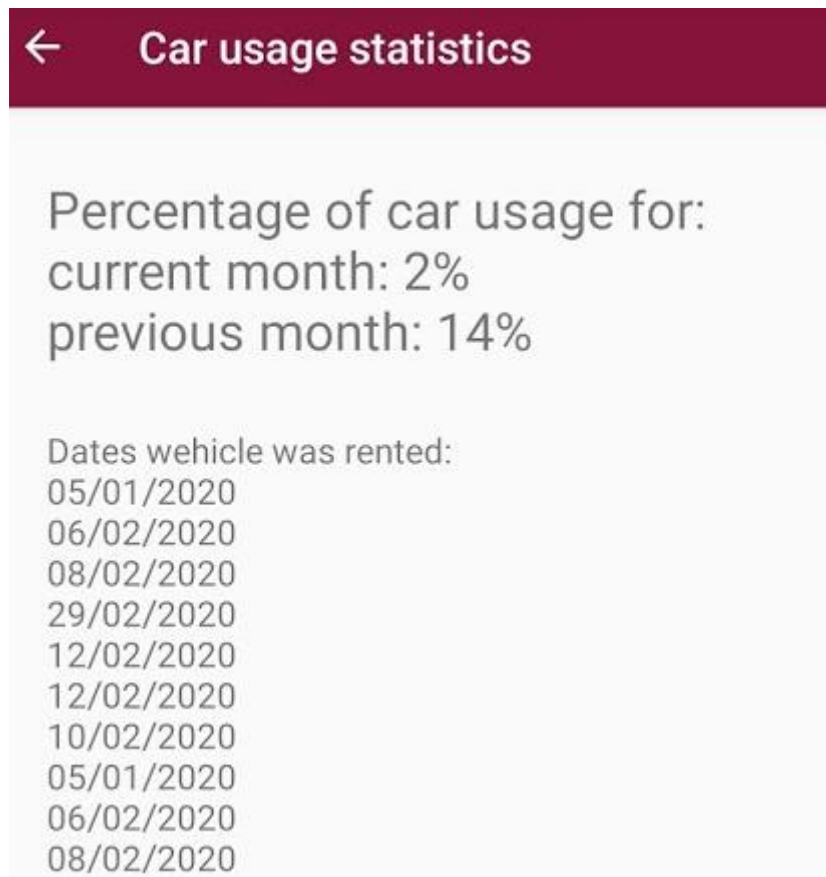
← Car usage statistics

Percentage of car usage for:
current month: 2%
previous month: 14%

Dates wehicle was rented:
05/01/2020
06/02/2020
08/02/2020
29/02/2020
12/02/2020
12/02/2020
10/02/2020
05/01/2020
06/02/2020
08/02/2020